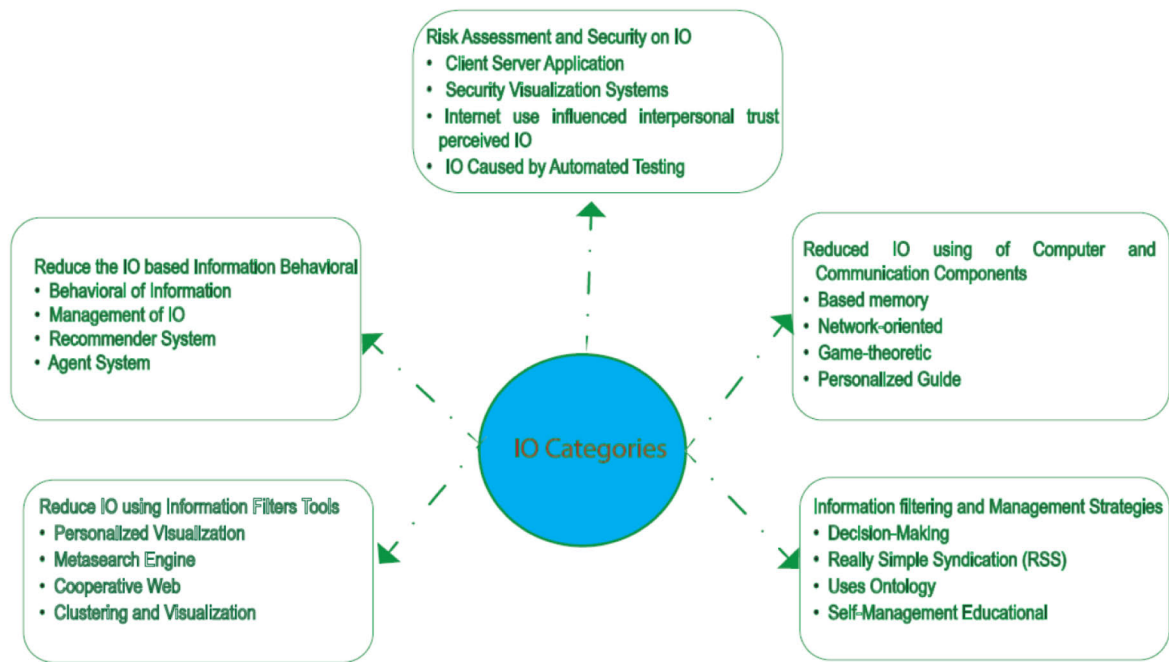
Risk Assessment and Security on IO
• Client Server Application
• Security Visualization Systems
• Internet use influenced interpersonal trust perceived IO
• IO Caused by Automated Testing

Reduce the IO based Information Behavioral
• Behavioral of Information
• Management of IO
• Recommender System
• Agent System

Reduced IO using of Computer and Communication Components
• Based memory
• Network-oriented
• Game-theoretic
• Personalized Guide

IO Categories

Reduce IO using Information Filters Tools
• Personalized Visualization
• Metasearch Engine
• Cooperative Web
• Clustering and Visualization

Information filtering and Management Strategies
• Decision-Making
• Really Simple Syndication (RSS)
• Uses Ontology
• Self-Management Educational